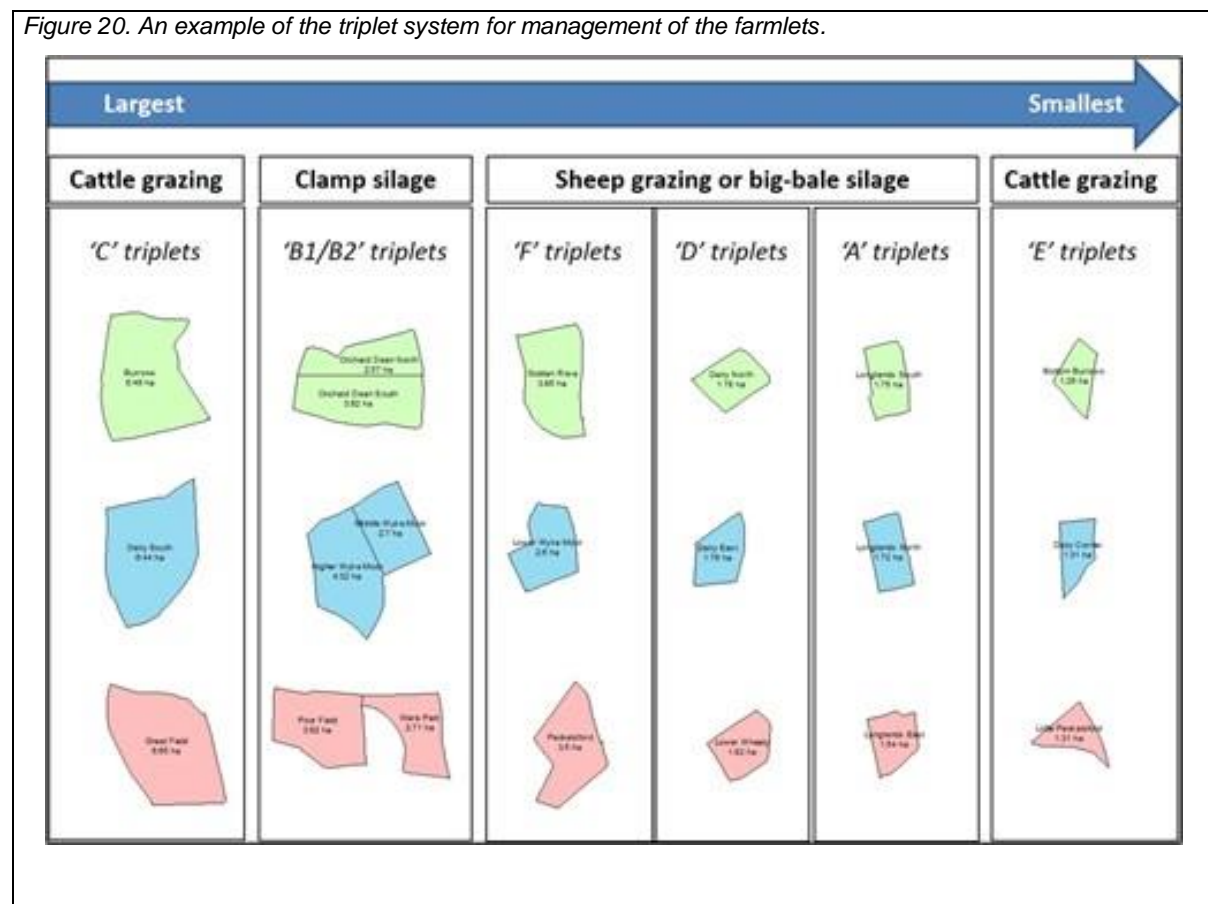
Figure 20. An example of the triplet system for management of the farmlets.

Largest

Smallest

Cattle grazing

Clamp silage

Sheep grazing or big-bale silage

Cattle grazing

'C' triplets

'B1/B2' triplets

'F' triplets

'D' triplets

'A' triplets

'E' triplets

Burrows 6.48 ha

Orchard Dean North 2.57 ha

Orchard Dean South 3.82 ha

Golden Rove 3.65 ha

Dairy North 1.79 ha

Longlands South 1.75 ha

Bottom Burrows 1.28 ha

Dairy South 6.44 ha

Middle Wyke Moor 2.7 ha

Higher Wyke Moor 4.52 ha

Lower Wyke Moor 2.6 ha

Dairy East 1.78 ha

Longlands North 1.72 ha

Dairy Corner 1.31 ha

Great Field 6.65 ha

Pour Field 3.62 ha

Ware Park 2.77 ha

Poolsbrook 3.5 ha

Lower Wheaty 1.82 ha

Longlands East 1.54 ha

Little Poolsbrook 1.31 ha